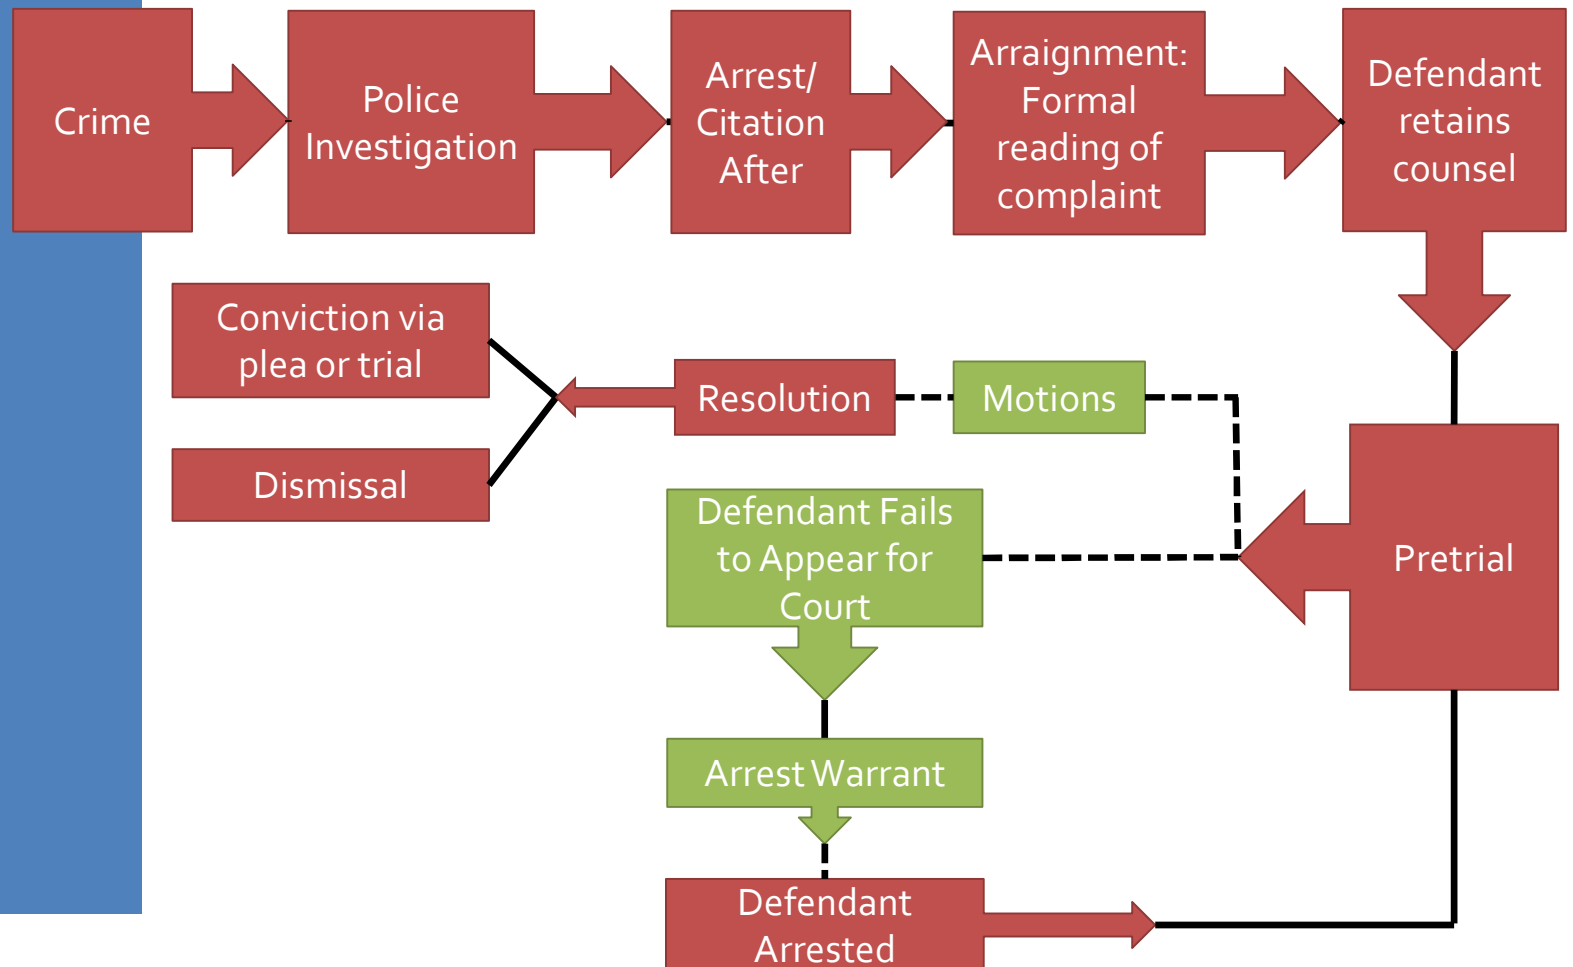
Crime

Police Investigation

Arrest/ Citation After

Arraignment: Formal reading of complaint

Defendant retains counsel

Conviction via plea or trial

Resolution

Motions

Dismissal

Defendant Fails to Appear for Court

Pretrial

Arrest Warrant

Defendant Arrested